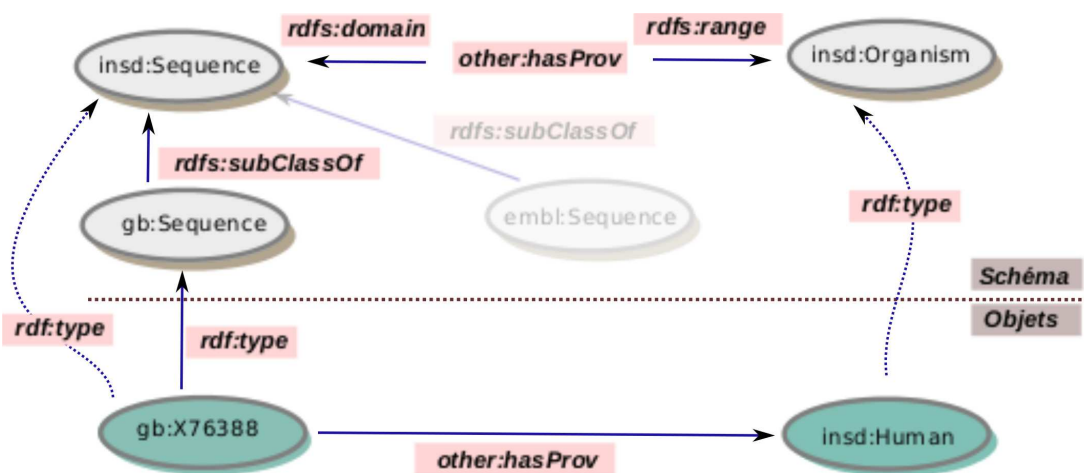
rdfs:domain

other:hasProv

rdfs:range

insd:Sequence

insd:Organism

rdfs:subClassOf

rdfs:subClassOf

gb:Sequence

embl:Sequence

rdf:type

Schéma

Objets

rdf:type

rdf:type

gb:X76388

insd:Human

other:hasProv